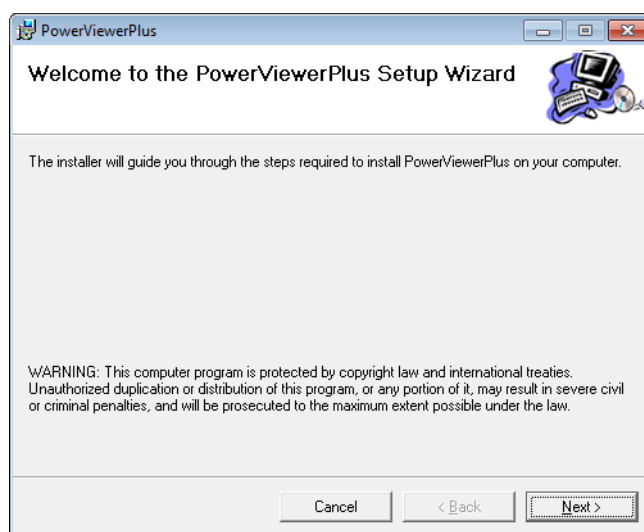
PowerViewerPlus

Welcome to the PowerViewerPlus Setup Wizard

The installer will guide you through the steps required to install PowerViewerPlus on your computer.

WARNING: This computer program is protected by copyright law and international treaties. Unauthorized duplication or distribution of this program, or any portion of it, may result in severe civil or criminal penalties, and will be prosecuted to the maximum extent possible under the law.

Cancel
< Back
Next >